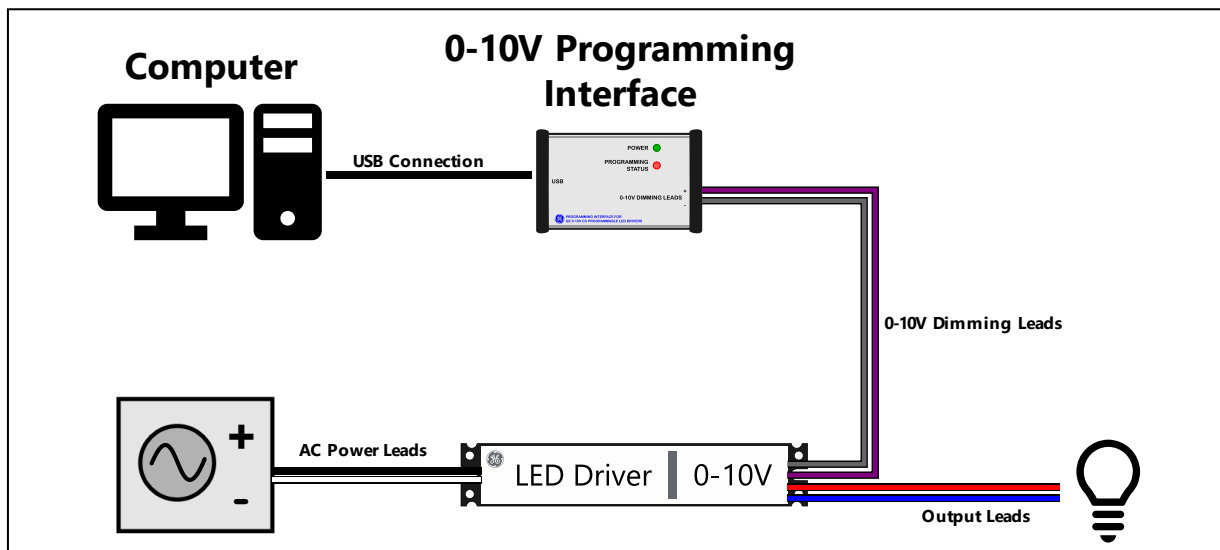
Computer

0-10V Programming Interface

USB Connection

POWER

PROGRAMMING STATUS

USB

+

0-10V DIMMING LEADS

-

PROGRAMMING INTERFACE FOR GE 0-10V CC PROGRAMMABLE LED DRIVERS

0-10V Dimming Leads

+

-

AC Power Leads

LED Driver

0-10V

Output Leads